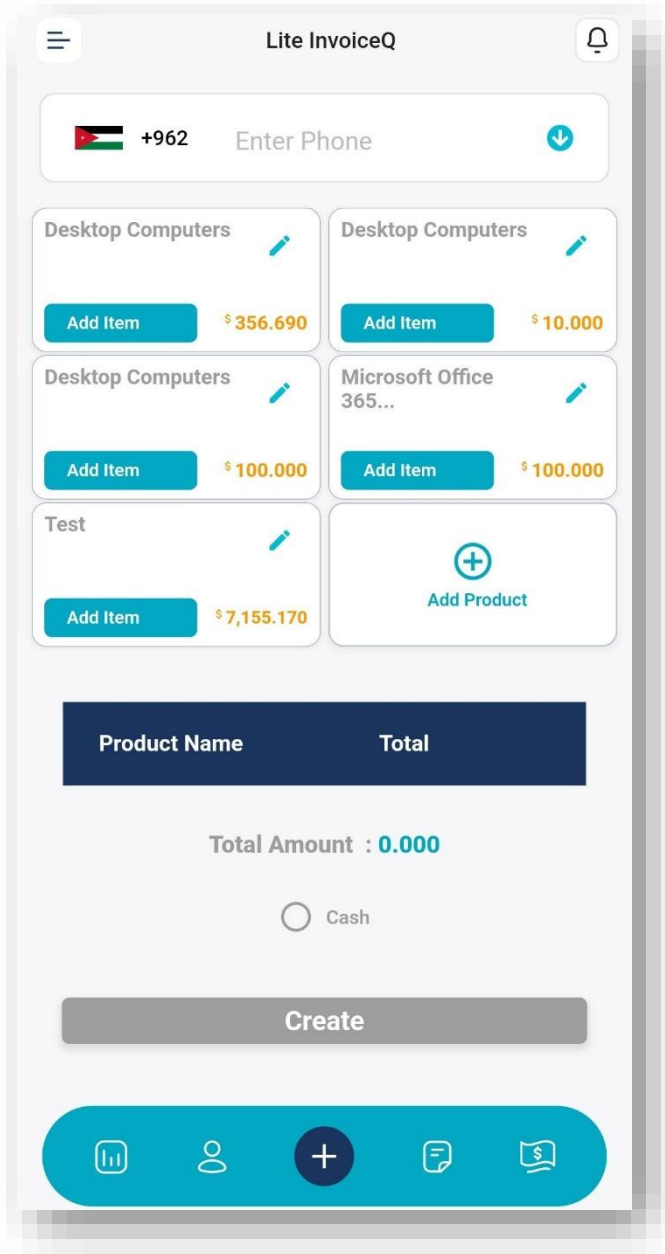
Lite InvoiceQ

+962 Enter Phone

Desktop Computers
Add Item $356.690

Desktop Computers
Add Item $10.000

Desktop Computers
Add Item $100.000

Microsoft Office 365...
Add Item $100.000

Test
Add Item $7,155.170

Add Product

| Product Name | Total |
|---|---|

Total Amount : 0.000

Cash

Create